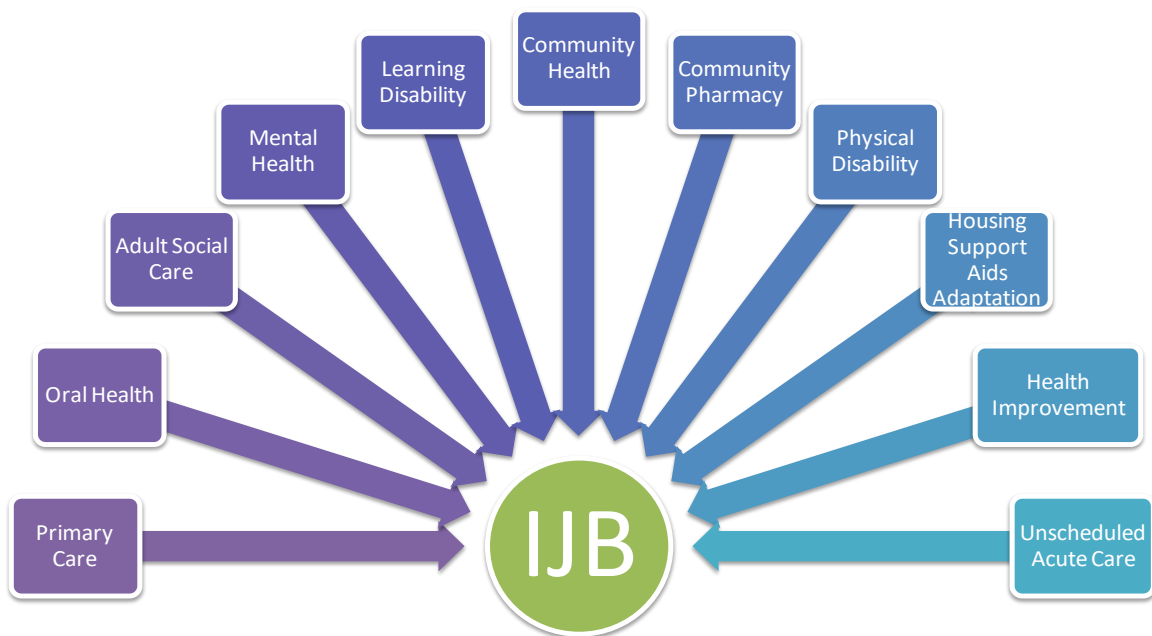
Primary Care

Oral Health

Adult Social Care

Mental Health

Learning Disability

Community Health

Community Pharmacy

Physical Disability

Housing Support Aids Adaptation

Health Improvement

Unscheduled Acute Care

IJB